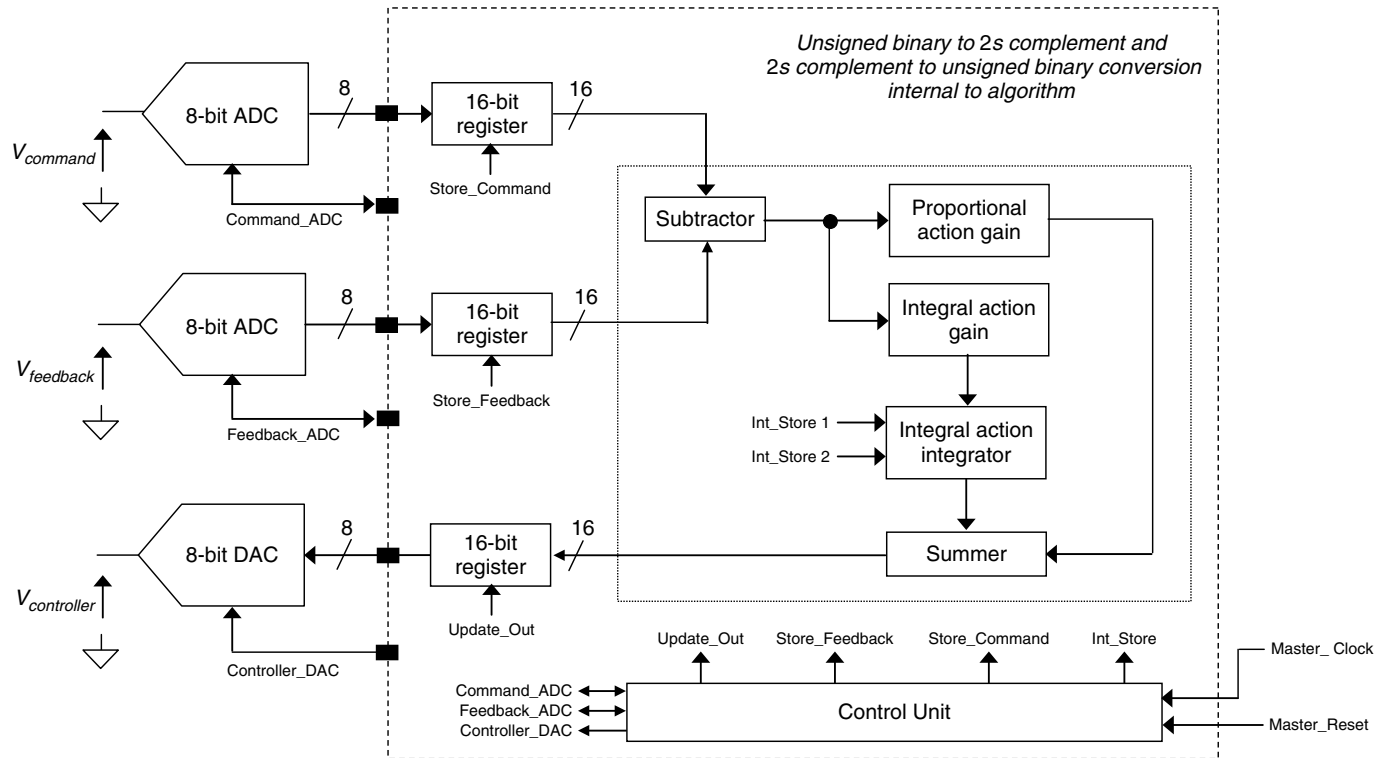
Unsigned binary to 2s complement and 2s complement to unsigned binary conversion internal to algorithm

8-bit ADC
8
16-bit register
16
$V_{command}$
Store_Command
Command_ADC

Subtractor
Proportional action gain

8-bit ADC
8
16-bit register
16
Integral action gain
$V_{feedback}$
Store_Feedback
Feedback_ADC

Int_Store 1
Int_Store 2
Integral action integrator

8-bit DAC
8
16-bit register
16
Summer
$V_{controller}$
Update_Out
Controller_DAC

Update_Out
Store_Feedback
Store_Command
Int_Store
Master_ Clock
Command_ADC
Feedback_ADC
Controller_DAC
Control Unit
Master_Reset